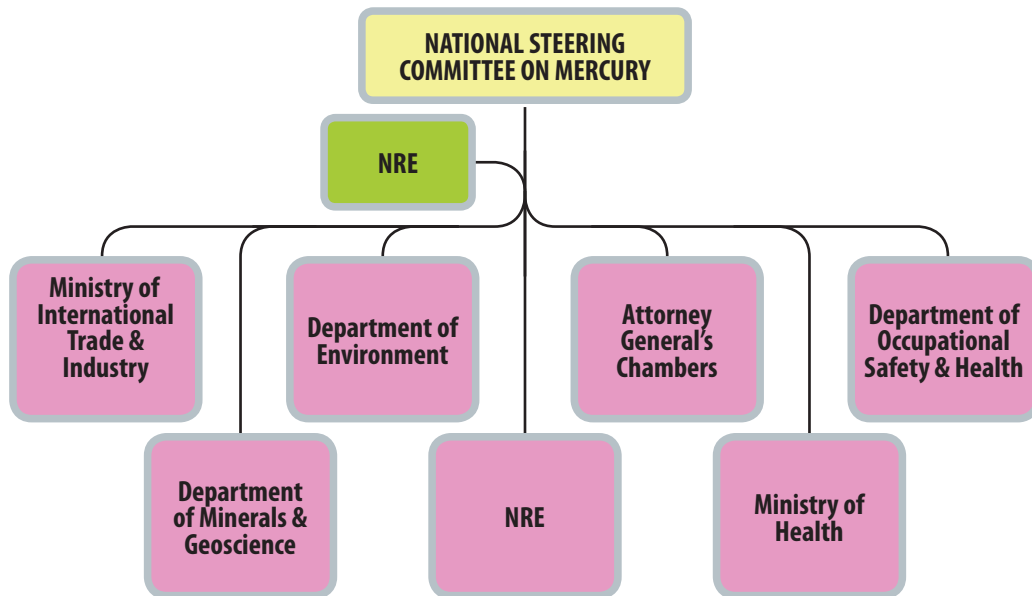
NATIONAL STEERING COMMITTEE ON MERCURY

NRE

Ministry of International Trade & Industry

Department of Environment

Attorney General's Chambers

Department of Occupational Safety & Health

Department of Minerals & Geoscience

NRE

Ministry of Health